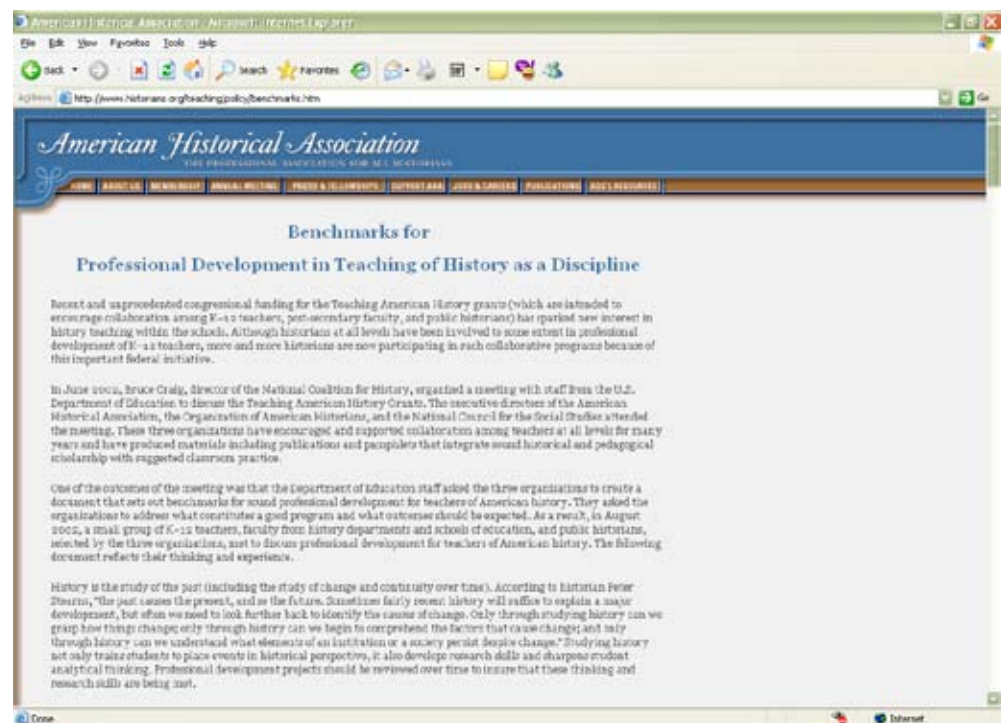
American Historical Association - Microsoft Internet Explorer

File Edit View Favorites Tools Help

Back Search Favorites

Address http://www.historians.org/teaching/policy/benchmarks.htm Go

American Historical Association

THE PROFESSIONAL ASSOCIATION FOR ALL HISTORIANS

HOME ABOUT US MEMBERSHIP ANNUAL MEETING PRIZES & FELLOWSHIPS SUPPORT AHA JOBS & CAREERS PUBLICATIONS AHA'S RESOURCES

Benchmarks for

Professional Development in Teaching of History as a Discipline

Recent and unprecedented congressional funding for the Teaching American History grants (which are intended to encourage collaboration among K–12 teachers, post-secondary faculty, and public historians) has sparked new interest in history teaching within the schools. Although historians at all levels have been involved to some extent in professional development of K–12 teachers, more and more historians are now participating in such collaborative programs because of this important federal initiative.

In June 2002, Bruce Craig, director of the National Coalition for History, organized a meeting with staff from the U.S. Department of Education to discuss the Teaching American History Grants. The executive directors of the American Historical Association, the Organization of American Historians, and the National Council for the Social Studies attended the meeting. These three organizations have encouraged and supported collaboration among teachers at all levels for many years and have produced materials including publications and pamphlets that integrate sound historical and pedagogical scholarship with suggested classroom practice.

One of the outcomes of the meeting was that the Department of Education staff asked the three organizations to create a document that sets out benchmarks for sound professional development for teachers of American history. They asked the organizations to address what constitutes a good program and what outcomes should be expected. As a result, in August 2002, a small group of K–12 teachers, faculty from history departments and schools of education, and public historians, selected by the three organizations, met to discuss professional development for teachers of American history. The following document reflects their thinking and experience.

History is the study of the past (including the study of change and continuity over time). According to historian Peter Stearns, "the past causes the present, and so the future. Sometimes fairly recent history will suffice to explain a major development, but often we need to look further back to identify the causes of change. Only through studying history can we grasp how things change; only through history can we begin to comprehend the factors that cause change; and only through history can we understand what elements of an institution or a society persist despite change." Studying history not only trains students to place events in historical perspective, it also develops research skills and sharpens student analytical thinking. Professional development projects should be reviewed over time to insure that these thinking and research skills are being met.

Done Internet